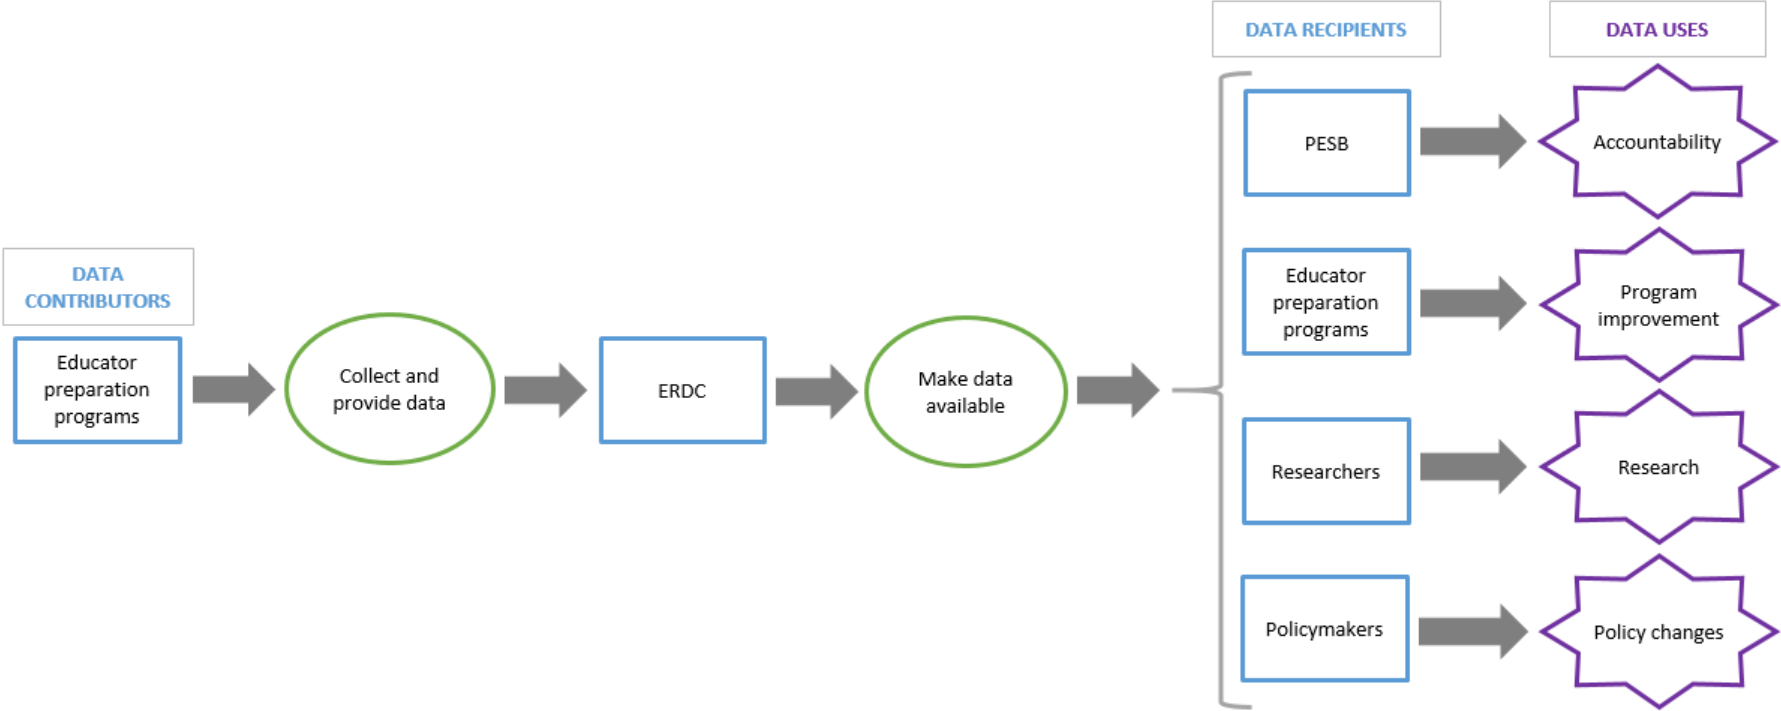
DATA CONTRIBUTORS

Educator preparation programs

Collect and provide data

ERDC

Make data available

DATA RECIPIENTS

PESB

Educator preparation programs

Researchers

Policymakers

DATA USES

Accountability

Program improvement

Research

Policy changes